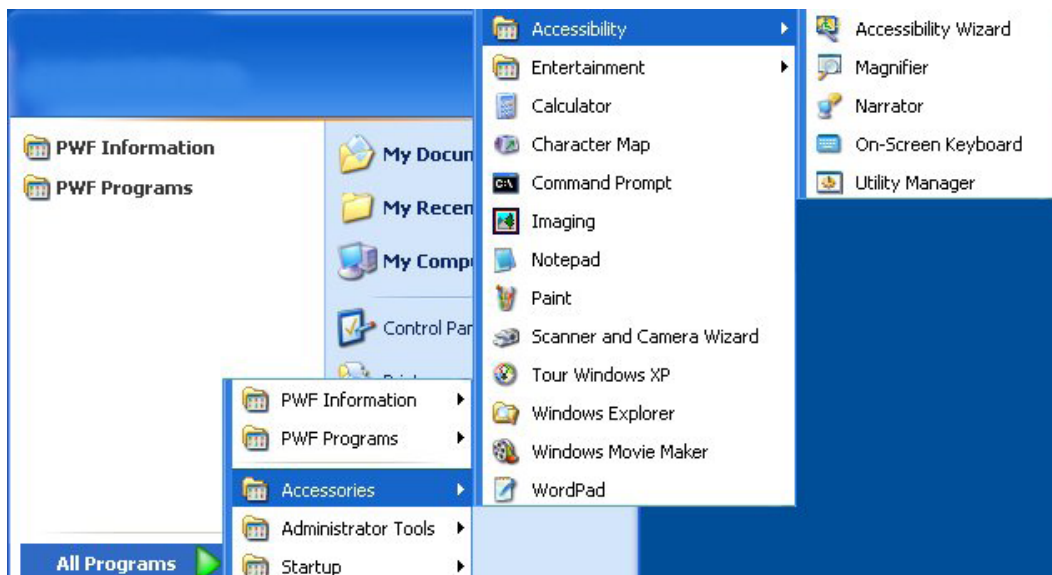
PWF Information
PWF Programs

My Docun
My Recen
My Comp
Control Par
Prin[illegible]

All Programs

PWF Information
PWF Programs
Accessories
Administrator Tools
Startup

Accessibility
Entertainment
Calculator
Character Map
Command Prompt
Imaging
Notepad
Paint
Scanner and Camera Wizard
Tour Windows XP
Windows Explorer
Windows Movie Maker
WordPad

Accessibility Wizard
Magnifier
Narrator
On-Screen Keyboard
Utility Manager